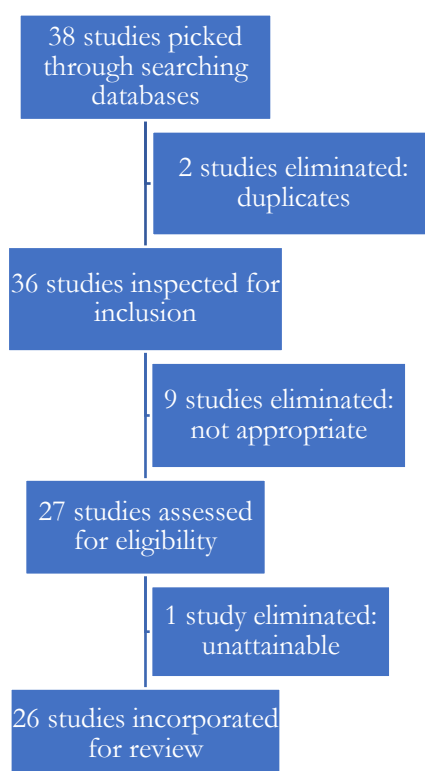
38 studies picked through searching databases

2 studies eliminated: duplicates

36 studies inspected for inclusion

9 studies eliminated: not appropriate

27 studies assessed for eligibility

1 study eliminated: unattainable

26 studies incorporated for review